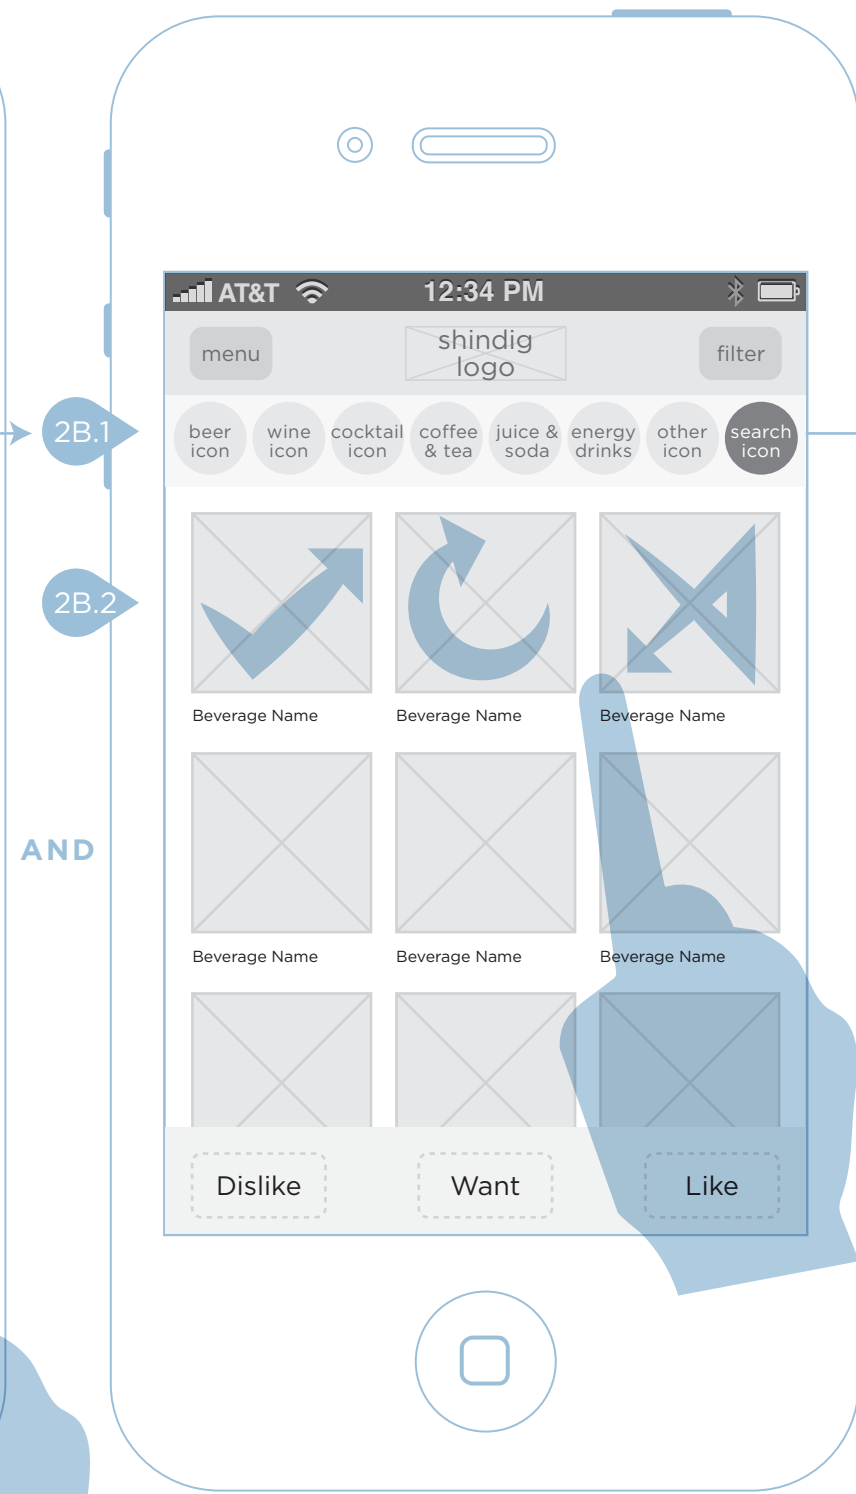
AT&T 12:34 PM

menu

shindig logo

filter

2B.1

beer icon

wine icon

cocktail icon

coffee & tea

juice & soda

energy drinks

other icon

search icon

2B.2

Beverage Name

Beverage Name

Beverage Name

AND

Beverage Name

Beverage Name

Beverage Name

Dislike

Want

Like